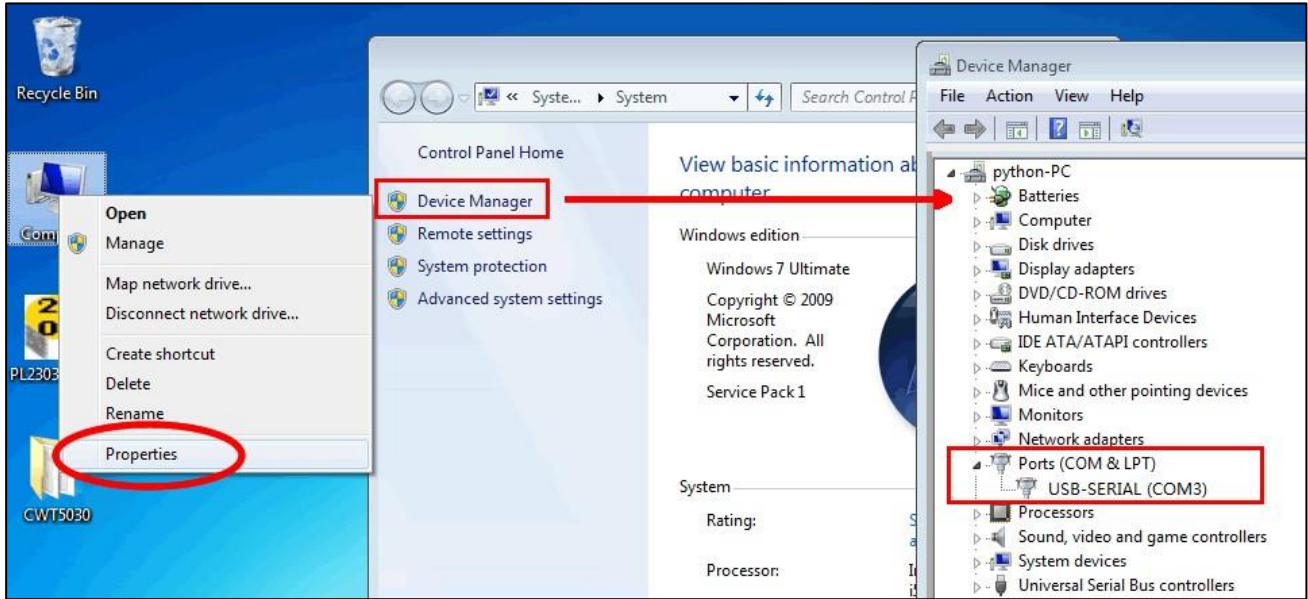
Recycle Bin

Com

Open
Manage
Map network drive...
Disconnect network drive...
Create shortcut
Delete
Rename
Properties

PL2303

CWT5030

« Syste... ▸ System

Search Control P

Control Panel Home

Device Manager
Remote settings
System protection
Advanced system settings

View basic information ab
computer

Windows edition

Windows 7 Ultimate
Copyright © 2009 Microsoft Corporation. All rights reserved.
Service Pack 1

System

Rating:

Processor:

Device Manager

File Action View Help

python-PC
Batteries
Computer
Disk drives
Display adapters
DVD/CD-ROM drives
Human Interface Devices
IDE ATA/ATAPI controllers
Keyboards
Mice and other pointing devices
Monitors
Network adapters
Ports (COM & LPT)
USB-SERIAL (COM3)
Processors
Sound, video and game controllers
System devices
Universal Serial Bus controllers